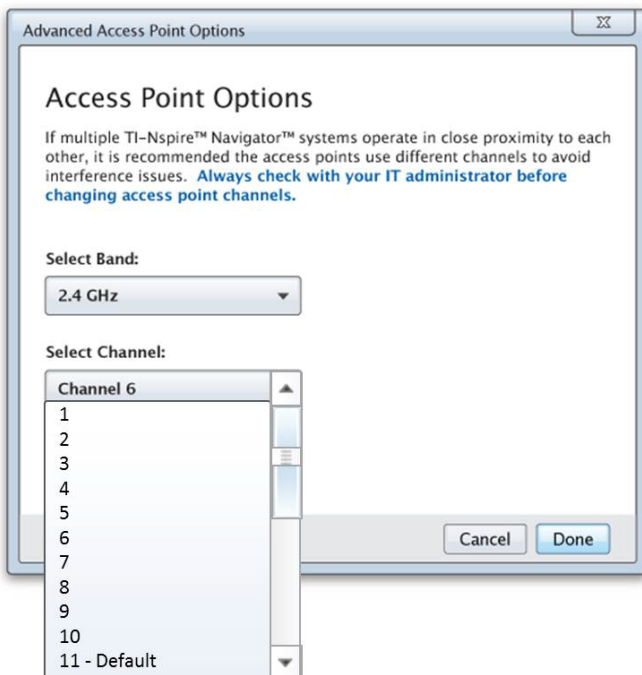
Advanced Access Point Options

Access Point Options

If multiple TI-Nspire™ Navigator™ systems operate in close proximity to each other, it is recommended the access points use different channels to avoid interference issues. Always check with your IT administrator before changing access point channels.

Select Band:

2.4 GHz

Select Channel:

Channel 6

1
2
3
4
5
6
7
8
9
10
11 - Default

Cancel

Done